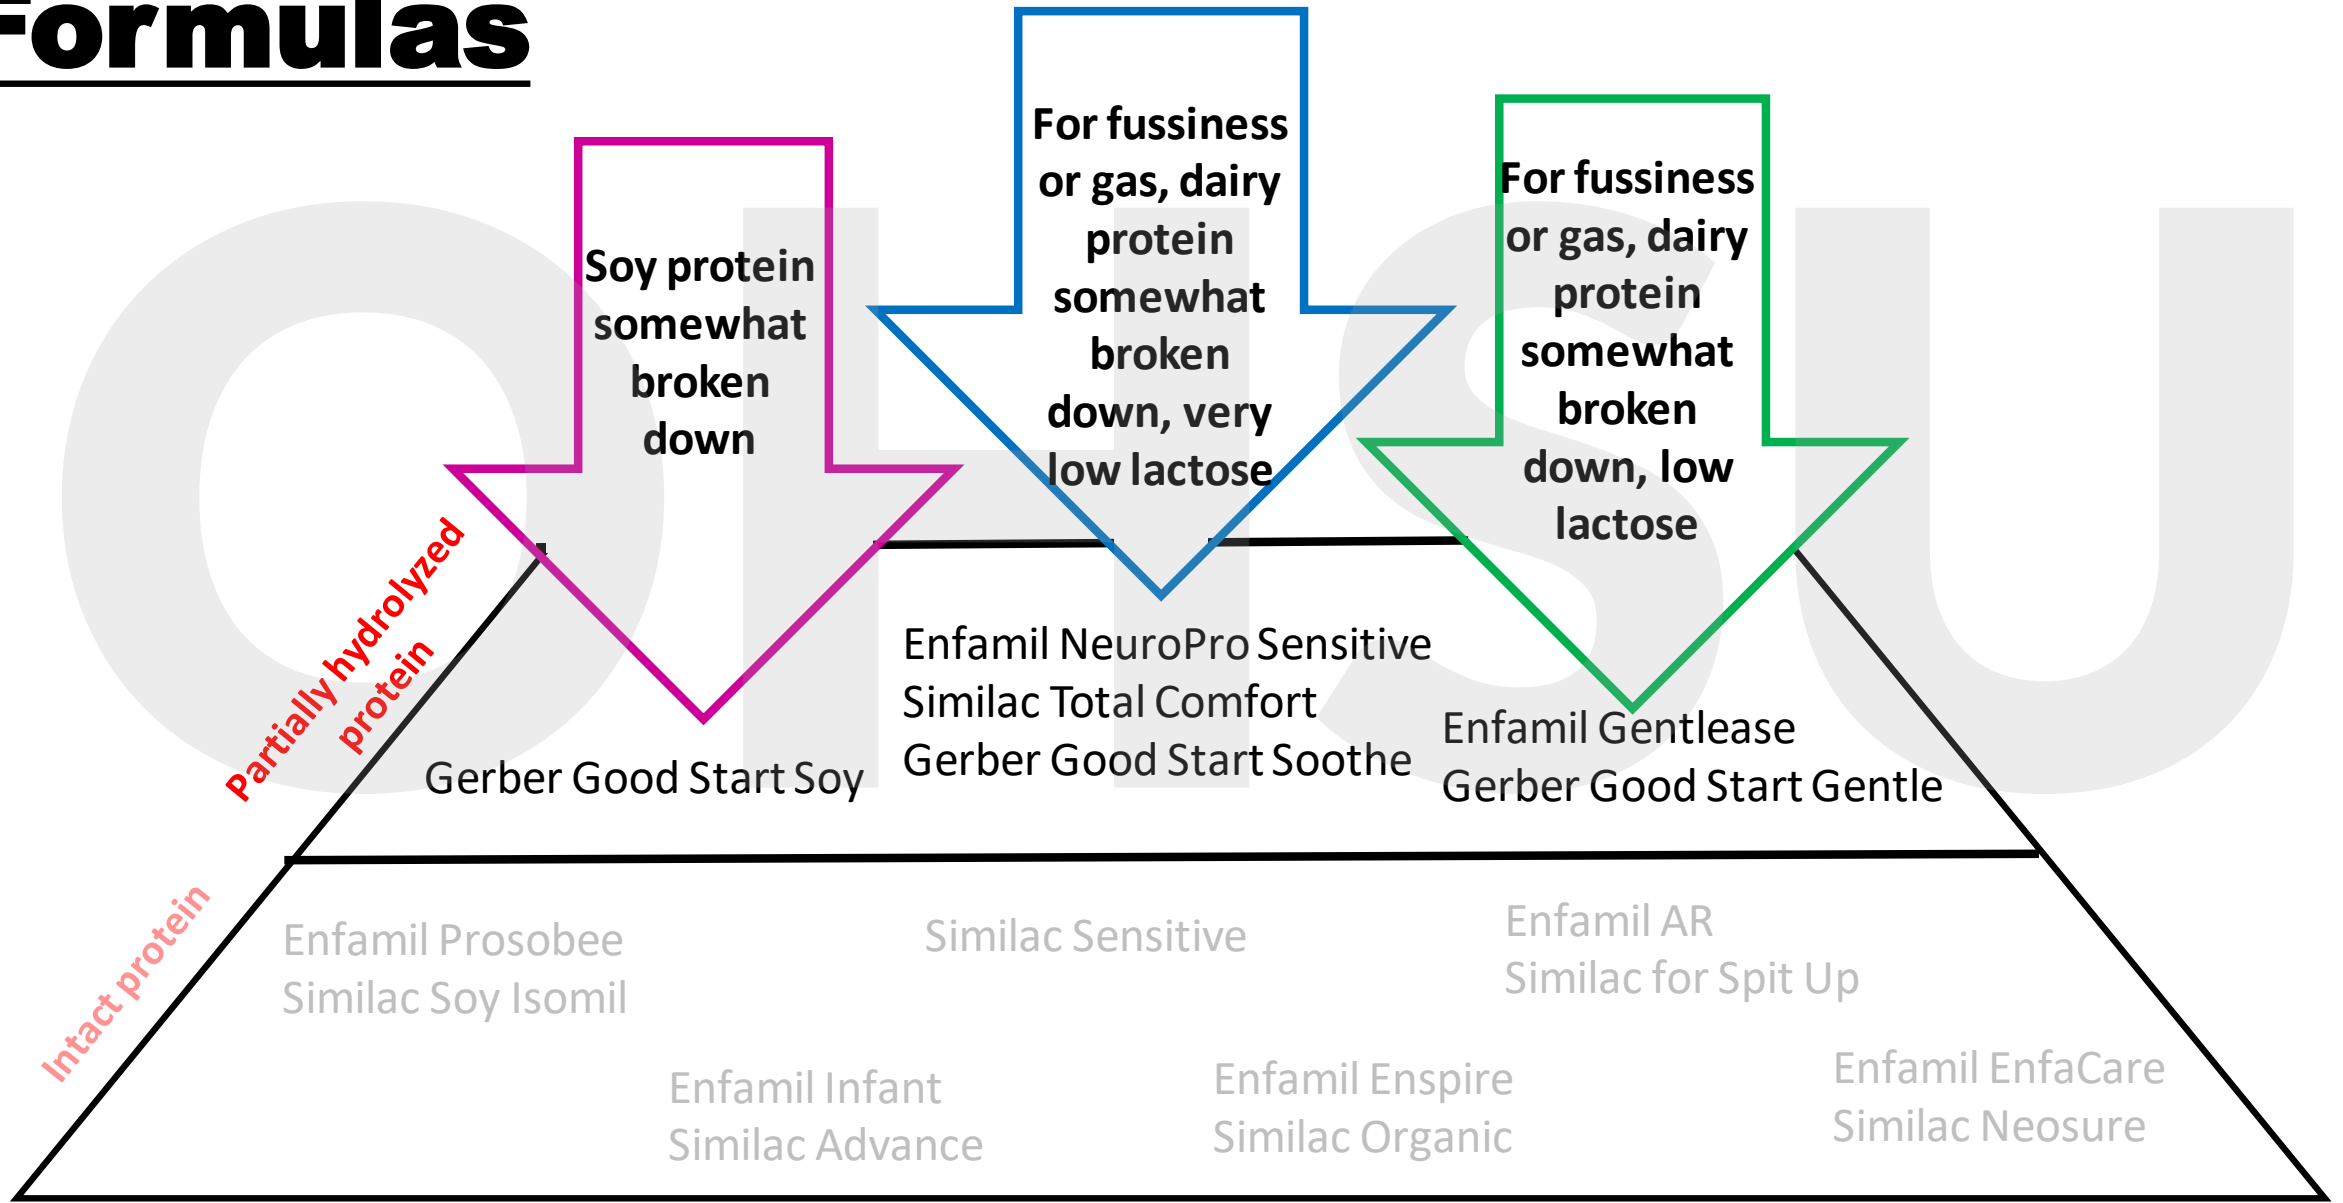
Formulas

Soy protein somewhat broken down

For fussiness or gas, dairy protein somewhat broken down, very low lactose

For fussiness or gas, dairy protein somewhat broken down, low lactose

Partially hydrolyzed protein

Gerber Good Start Soy

Enfamil NeuroPro Sensitive
Similac Total Comfort
Gerber Good Start Soothe

Enfamil Gentlease
Gerber Good Start Gentle

Intact protein

Enfamil Prosobee
Similac Soy Isomil

Similac Sensitive

Enfamil AR
Similac for Spit Up

Enfamil Infant
Similac Advance

Enfamil Enspire
Similac Organic

Enfamil EnfaCare
Similac Neosure

OHSU